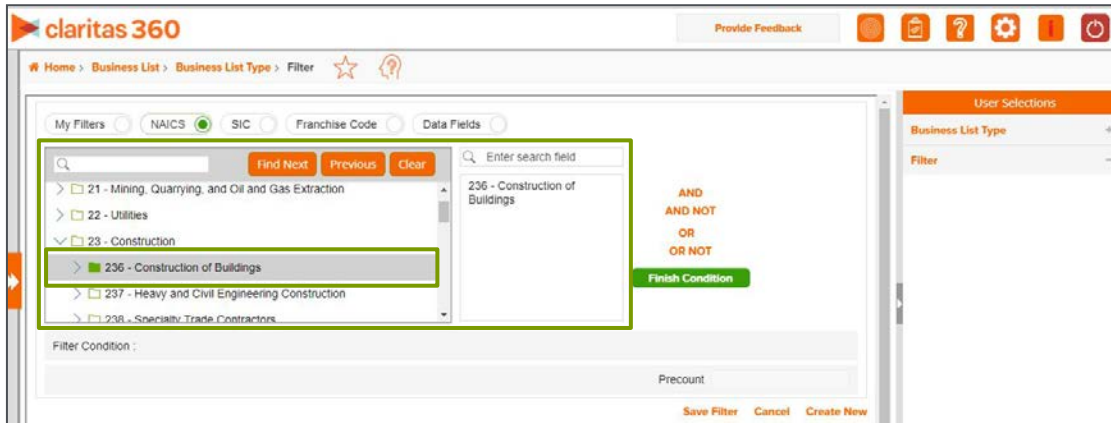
claritas 360

Provide Feedback

Home > Business List > Business List Type > Filter

My Filters
NAICS
SIC
Franchise Code
Data Fields

Find Next
Previous
Clear

21 - Mining, Quarrying, and Oil and Gas Extraction
22 - Utilities
23 - Construction
236 - Construction of Buildings
237 - Heavy and Civil Engineering Construction
238 - Specialty Trade Contractors

Enter search field

236 - Construction of Buildings

AND
AND NOT
OR
OR NOT

Finish Condition

Filter Condition :

Precount

Save Filter
Cancel
Create New

User Selections
Business List Type
Filter